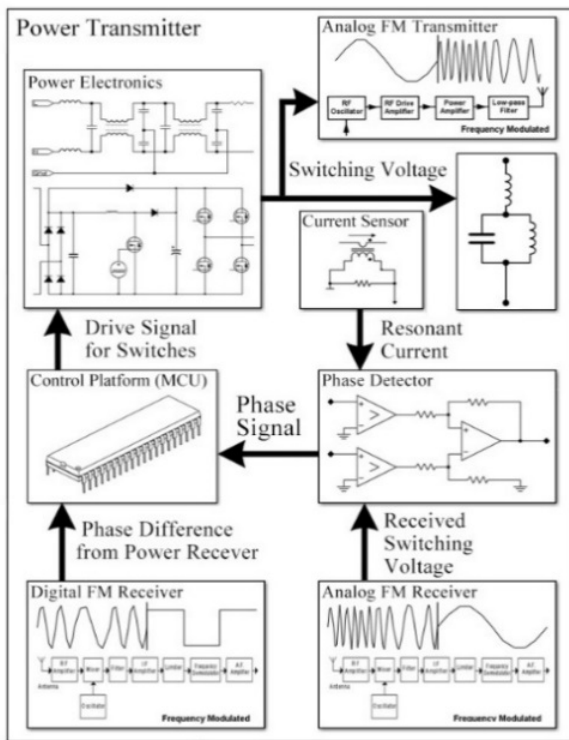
Power Transmitter

Power Electronics

Analog FM Transmitter

RF Oscillator

RF Drive Amplifier

Power Amplifier

Low-pass Filter

Frequency Modulated

Switching Voltage

Current Sensor

Resonant Current

Drive Signal for Switches

Control Platform (MCU)

Phase Signal

Phase Detector

Phase Difference from Power Recever

Received Switching Voltage

Digital FM Receiver

RF Amplifier

Mixer

Filter

IF Amplifier

Limiter

Frequency Demodulator

AF Amplifier

Antenna

Oscillator

Frequency Modulated

Analog FM Receiver

RF Amplifier

Mixer

Filter

IF Amplifier

Limiter

Frequency Demodulator

AF Amplifier

Frequency Modulated